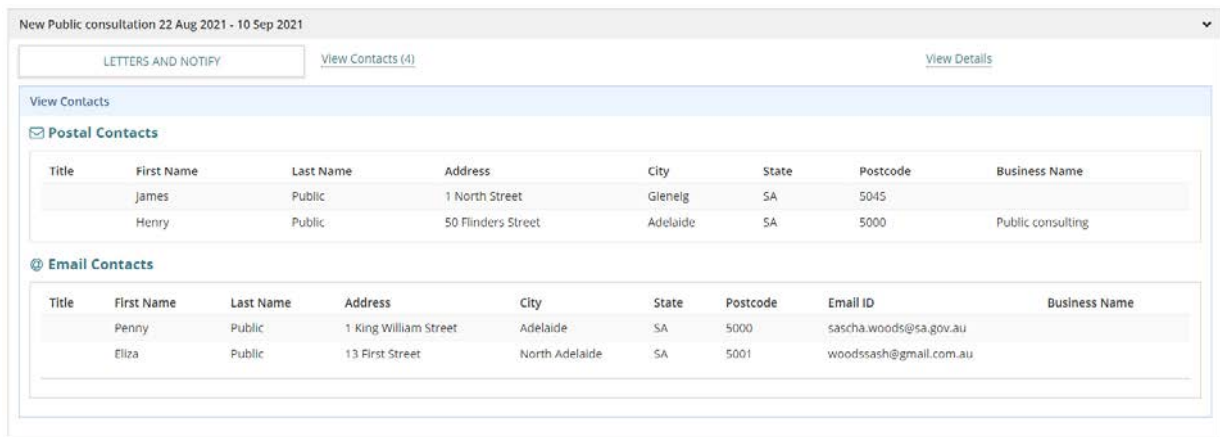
New Public consultation 22 Aug 2021 - 10 Sep 2021

LETTERS AND NOTIFY

View Contacts (4)

View Details

View Contacts

Postal Contacts

| Title | First Name | Last Name | Address | City | State | Postcode | Business Name |
|---|---|---|---|---|---|---|---|
| | James | Public | 1 North Street | Glenelg | SA | 5045 | |
| | Henry | Public | 50 Flinders Street | Adelaide | SA | 5000 | Public consulting |

@ Email Contacts

| Title | First Name | Last Name | Address | City | State | Postcode | Email ID | Business Name |
|---|---|---|---|---|---|---|---|---|
| | Penny | Public | 1 King William Street | Adelaide | SA | 5000 | sascha.woods@sa.gov.au | |
| | Eliza | Public | 13 First Street | North Adelaide | SA | 5001 | woodssash@gmail.com.au | |